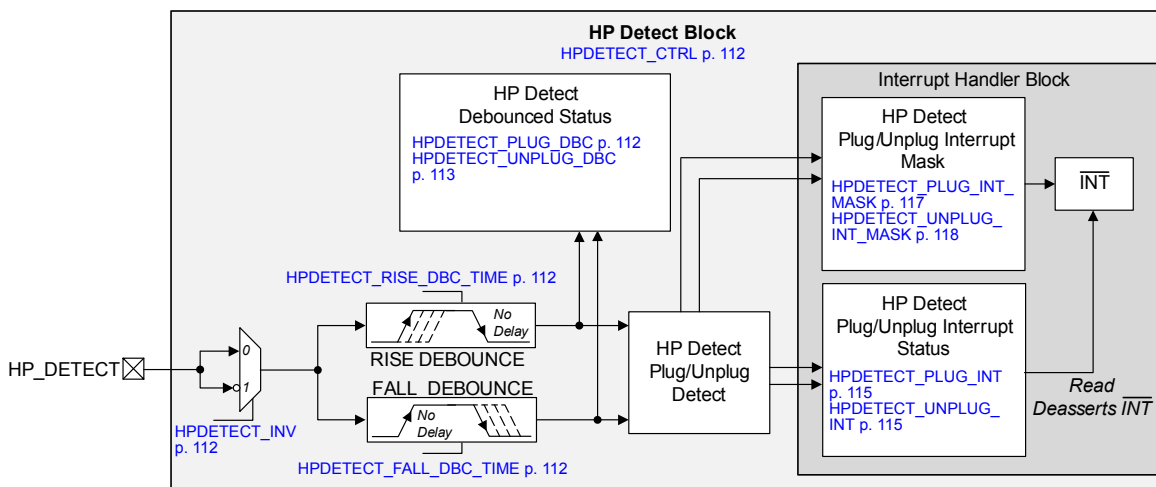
HP Detect Block

HPDETECT_CTRL p. 112

HP Detect Debounced Status

HPDETECT_PLUG_DBC p. 112
HPDETECT_UNPLUG_DBC p. 113

Interrupt Handler Block

HP Detect Plug/Unplug Interrupt Mask

HPDETECT_PLUG_INT_MASK p. 117
HPDETECT_UNPLUG_INT_MASK p. 118

$\overline{INT}$

HPDETECT_RISE_DBC_TIME p. 112

No Delay

RISE DEBOUNCE

HP_DETECT

0

1

HPDETECT_INV p. 112

FALL DEBOUNCE

No Delay

HPDETECT_FALL_DBC_TIME p. 112

HP Detect Plug/Unplug Detect

HP Detect Plug/Unplug Interrupt Status

HPDETECT_PLUG_INT p. 115
HPDETECT_UNPLUG_INT p. 115

Read Deasserts $\overline{INT}$